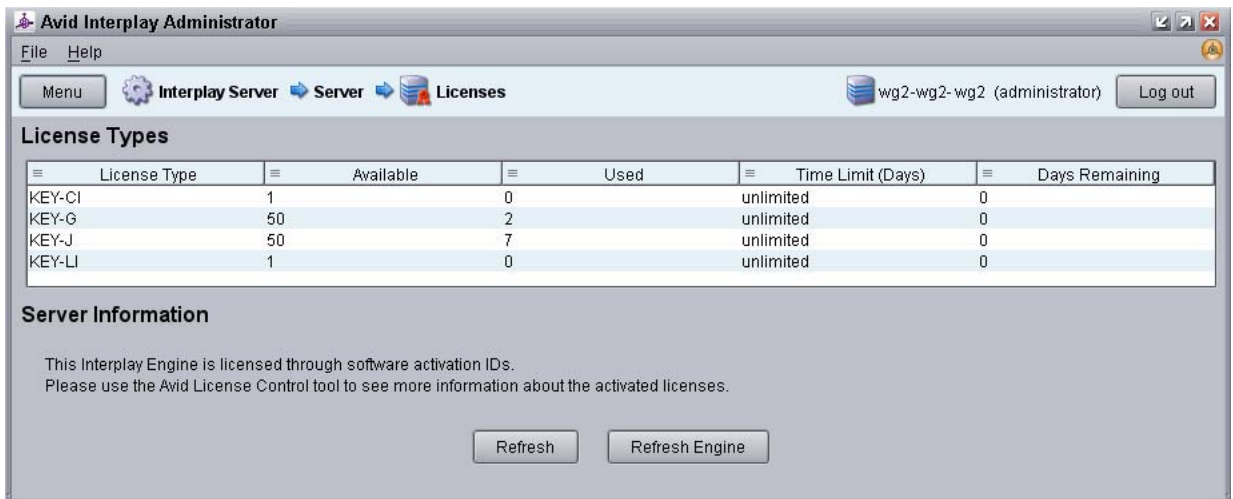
Avid Interplay Administrator

File Help

Menu Interplay Server Server Licenses

wg2-wg2-wg2 (administrator) Log out

License Types

| License Type | Available | Used | Time Limit (Days) | Days Remaining |
|---|---|---|---|---|
| KEY-CI | 1 | 0 | unlimited | 0 |
| KEY-G | 50 | 2 | unlimited | 0 |
| KEY-J | 50 | 7 | unlimited | 0 |
| KEY-LI | 1 | 0 | unlimited | 0 |

Server Information

This Interplay Engine is licensed through software activation IDs.
Please use the Avid License Control tool to see more information about the activated licenses.

Refresh Refresh Engine